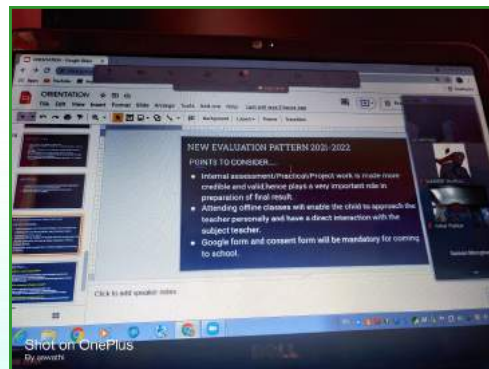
ORIENTATION

File Edit View Insert Format Slide Arrange Tools Add-ons Help

Background Layout Theme Transition

NEW EVALUATION PATTERN 2021-2022

POINTS TO CONSIDER...

• Internal assessment/Practical/Project work is made more credible and valid,hence plays a very important role in preparation of final result.

• Attending offline classes will enable the child to approach the teacher personally and have a direct interaction with the subject teacher.

• Google form and consent form will be mandatory for coming to school.

Click to add speaker notes

Shot on OnePlus
By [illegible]